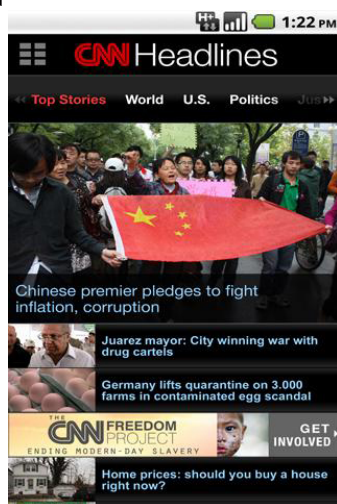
1:22 PM

CNN Headlines

Top Stories World U.S. Politics Jus

Chinese premier pledges to fight inflation, corruption

Juarez mayor: City winning war with drug cartels

Germany lifts quarantine on 3.000 farms in contaminated egg scandal

THE CNN FREEDOM PROJECT ENDING MODERN-DAY SLAVERY

GET INVOLVED

Home prices: should you buy a house right now?